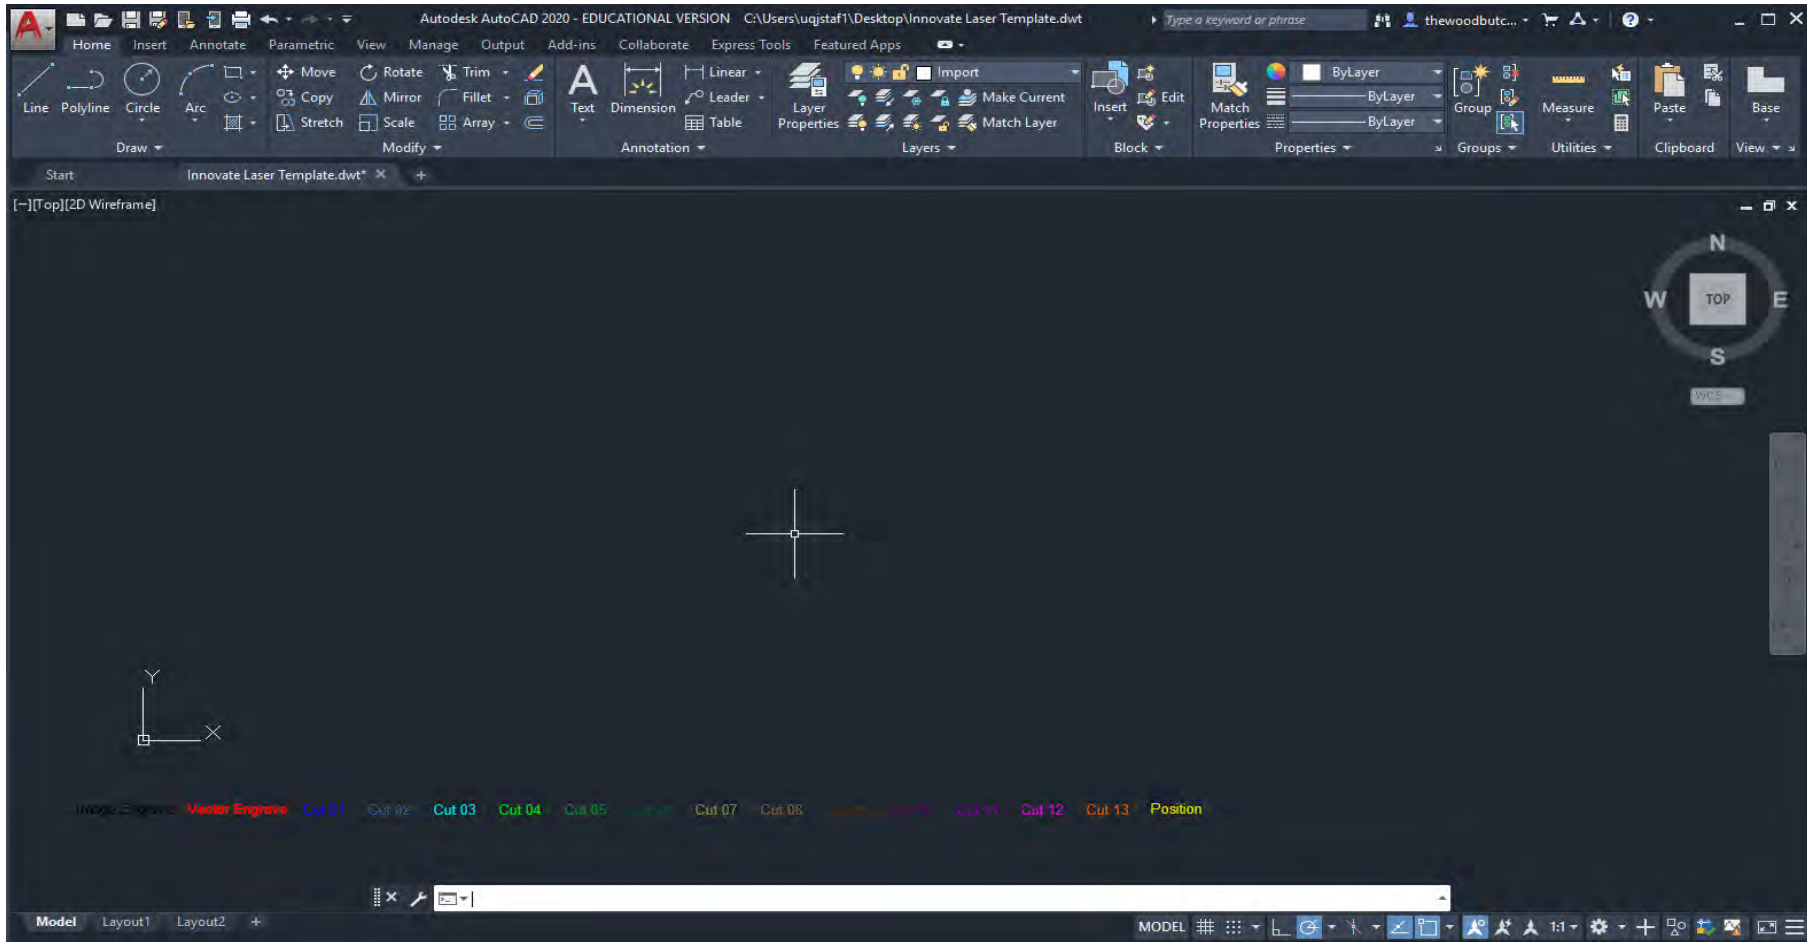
Autodesk AutoCAD 2020 - EDUCATIONAL VERSION C:\Users\uqjstaf1\Desktop\Innovate Laser Template.dwt

Type a keyword or phrase

thewoodbutc...

Home Insert Annotate Parametric View Manage Output Add-ins Collaborate Express Tools Featured Apps

Line Polyline Circle Arc
Draw

Move Rotate Trim Copy Mirror Fillet Stretch Scale Array
Modify

Text Dimension Linear Leader Table
Annotation

Layer Properties Import Make Current Match Layer
Layers

Insert Edit
Block

Match Properties ByLayer ByLayer ByLayer
Properties

Group
Groups

Measure
Utilities

Paste
Clipboard

Base
View

Start Innovate Laser Template.dwt*

[−][Top][2D Wireframe]

N
W TOP E
S
WCS

Y
X

Image Engrave Vector Engrave Cut 01 Cut 02 Cut 03 Cut 04 Cut 05 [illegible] Cut 07 Cut 08 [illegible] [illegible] Cut 11 Cut 12 Cut 13 Position

Model Layout1 Layout2

MODEL 1:1